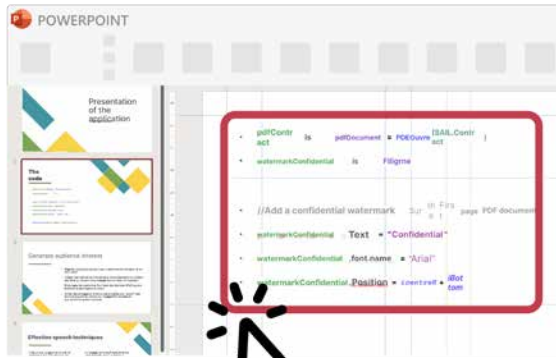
POWERPOINT

Presentation of the application

The code

Generate audience interest

Effective speech techniques

pdfContract is pdfDocument = PDFOuvre(SAIL.Contract)

watermarkConfidential is Filigrne

//Add a confidential watermark Sur th Fire 1 page PDF document

watermarkConfidential . Text = "Confidential"

watermarkConfidential .font.name = "Arial"

watermarkConfidential .Position = constref + iBottom